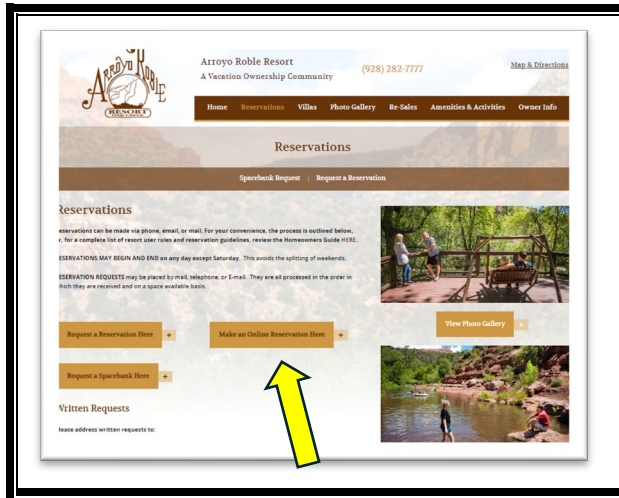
Arroyo Roble Resort
A Vacation Ownership Community

(928) 282-7777

Map & Directions

ARROYO ROBLE RESORT

Home Reservations Villas Photo Gallery Re-Sales Amenities & Activities Owner Info

Reservations

Spacebank Request | Request a Reservation

Reservations

eservations can be made via phone, email, or mail. For your convenience, the process is outlined below, r, for a complete list of resort user rules and reservation guidelines, review the Homeowners Guide HERE.

RESERVATIONS MAY BEGIN AND END on any day except Saturday. This avoids the splitting of weekends.

ESERVATION REQUESTS may be placed by mail, telephone, or E-mail. They are all processed in the order in hich they are received and on a space available basis.

Request a Reservation Here +

Make an Online Reservation Here +

View Photo Gallery +

Request a Spacebank Here +

Vritten Requests

lease address written requests to: